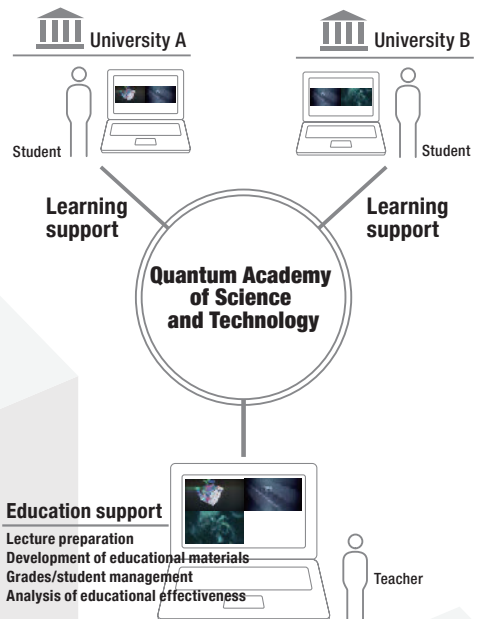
University A

University B

Student

Student

Learning support

Learning support

Quantum Academy of Science and Technology

Education support

Lecture preparation
Development of educational materials
Grades/student management
Analysis of educational effectiveness

Teacher